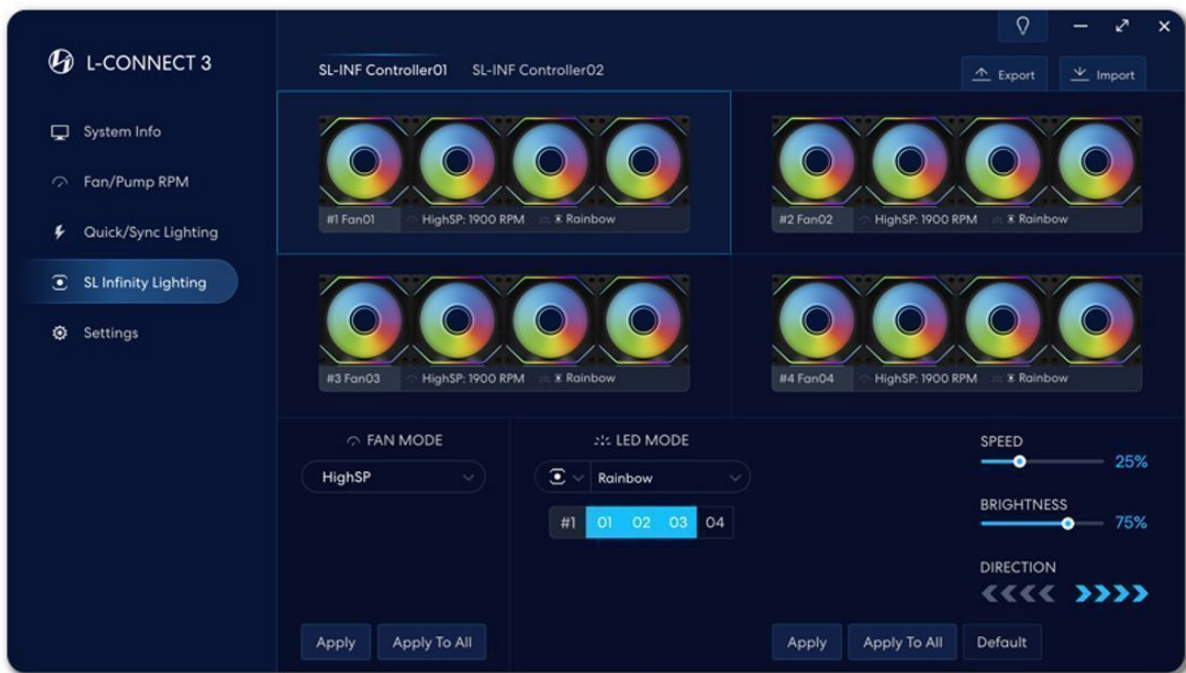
L-CONNECT 3

System Info
Fan/Pump RPM
Quick/Sync Lighting
SL Infinity Lighting
Settings

SL-INF Controller01 SL-INF Controller02

Export Import

#1 Fan01 HighSP: 1900 RPM Rainbow
#2 Fan02 HighSP: 1900 RPM Rainbow
#3 Fan03 HighSP: 1900 RPM Rainbow
#4 Fan04 HighSP: 1900 RPM Rainbow

FAN MODE
HighSP

LED MODE
Rainbow
#1 01 02 03 04

SPEED
25%
BRIGHTNESS
75%
DIRECTION

Apply Apply To All
Apply Apply To All Default